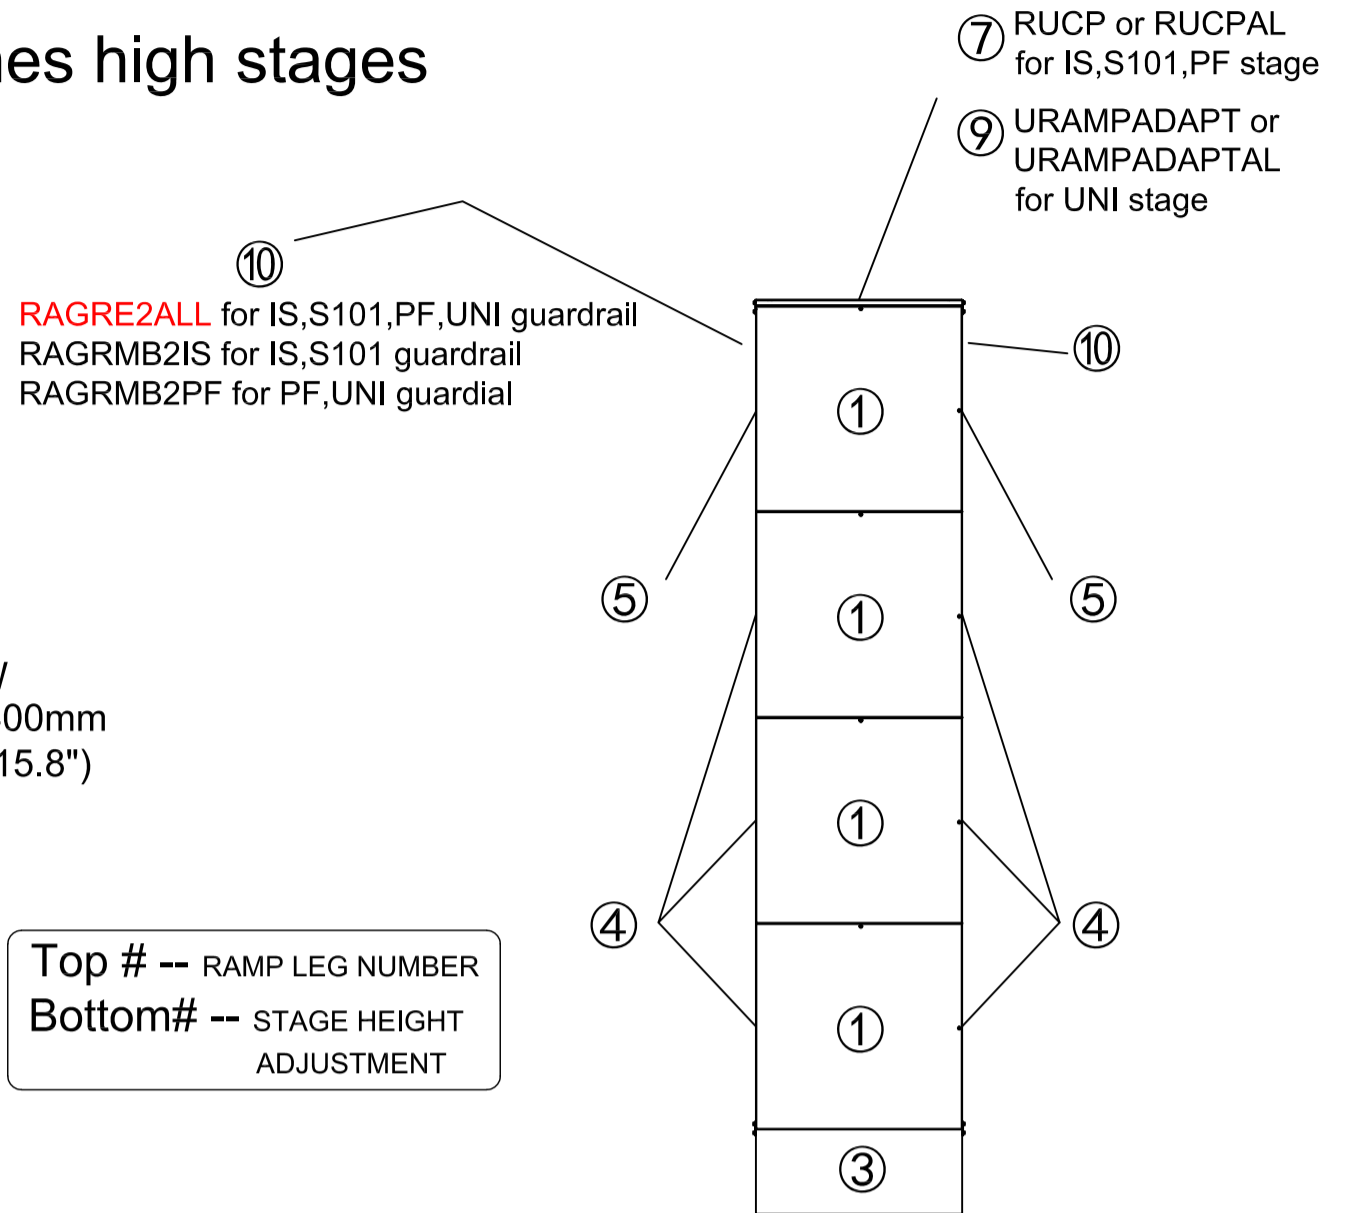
es high stages

⑦ RUCP or RUCPAL for IS,S101,PF stage

⑨ URAMPADAPT or URAMPADAPTAL for UNI stage

⑩
RAGRE2ALL for IS,S101,PF,UNI guardrail
RAGRMB2IS for IS,S101 guardrail
RAGRMB2PF for PF,UNI guardial

⑩

①

⑤ ⑤

①

/
00mm
15.8")

①

④ ④

Top # -- RAMP LEG NUMBER
Bottom# -- STAGE HEIGHT ADJUSTMENT

①

③